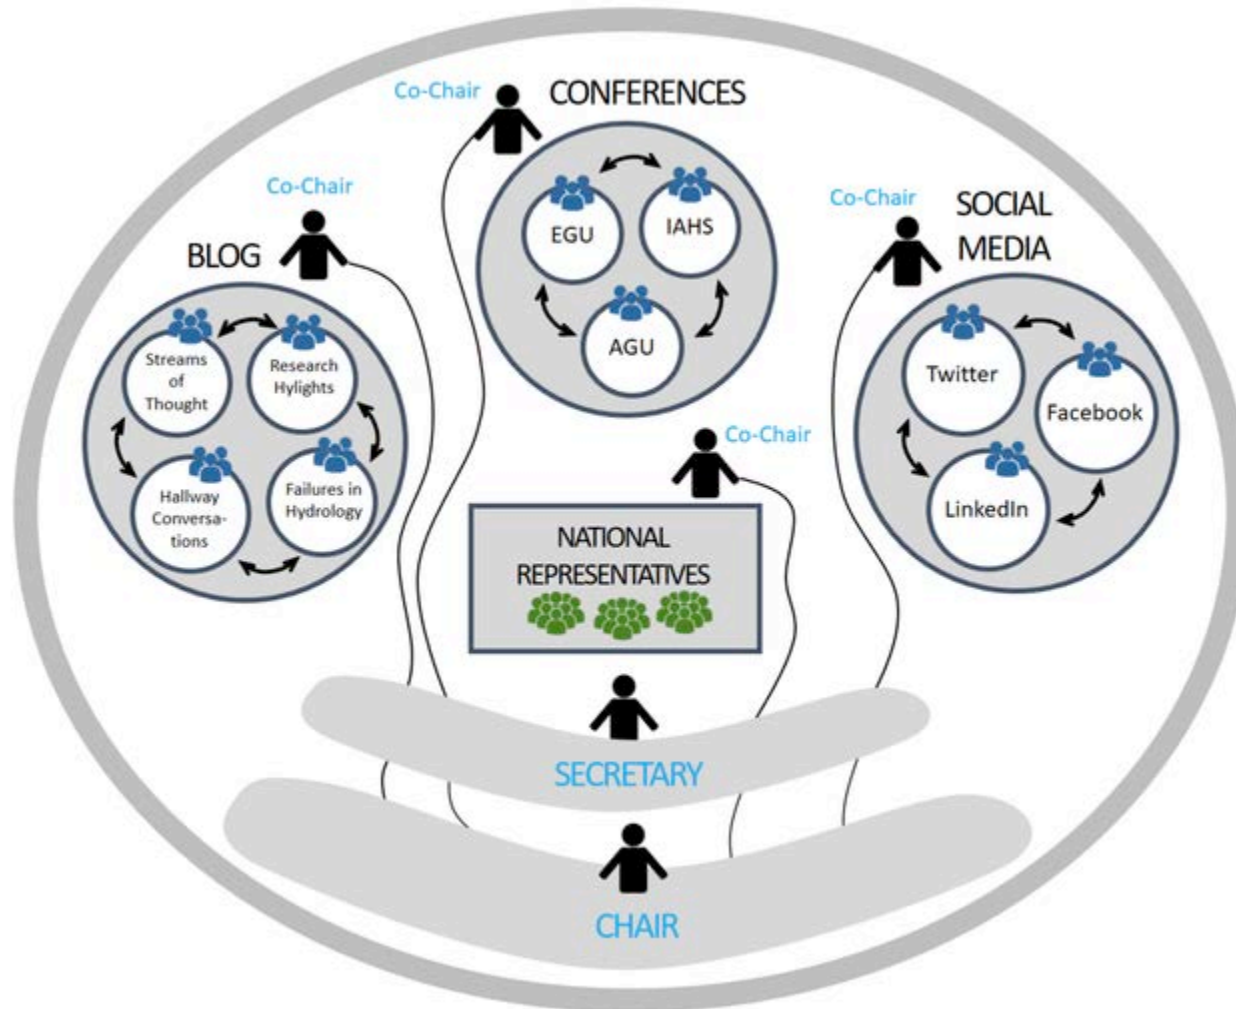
Co-Chair

CONFERENCES

EGU

IAHS

AGU

Co-Chair

BLOG

Streams of Thought

Research Hylights

Hallway Conversations

Failures in Hydrology

Co-Chair

SOCIAL MEDIA

Twitter

Facebook

LinkedIn

Co-Chair

NATIONAL REPRESENTATIVES

SECRETARY

CHAIR